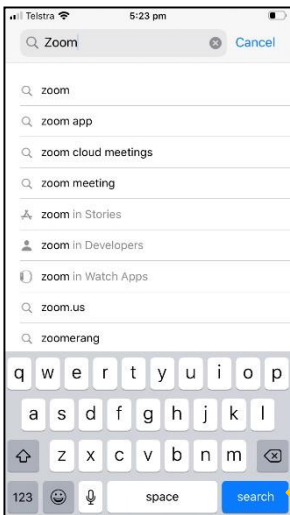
Telstra 5:23 pm

Zoom Cancel

zoom
zoom app
zoom cloud meetings
zoom meeting
zoom in Stories
zoom in Developers
zoom in Watch Apps
zoom.us
zoomerang

q w e r t y u i o p
a s d f g h j k l
z x c v b n m
123 space search